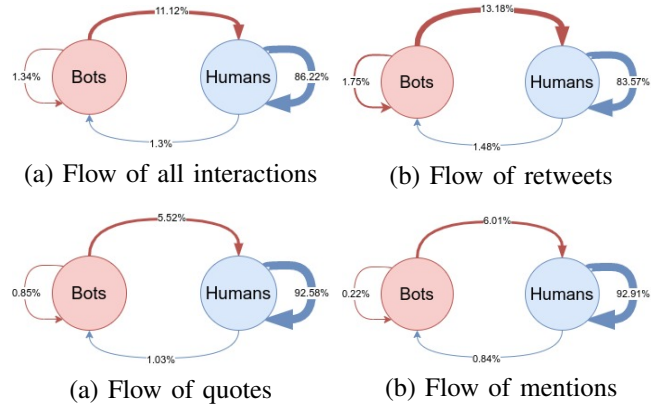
11.12%
1.34%
Bots
Humans
86.22%
1.3%
(a) Flow of all interactions

13.18%
1.75%
Bots
Humans
83.57%
1.48%
(b) Flow of retweets

5.52%
0.85%
Bots
Humans
92.58%
1.03%
(a) Flow of quotes

6.01%
0.22%
Bots
Humans
92.91%
0.84%
(b) Flow of mentions